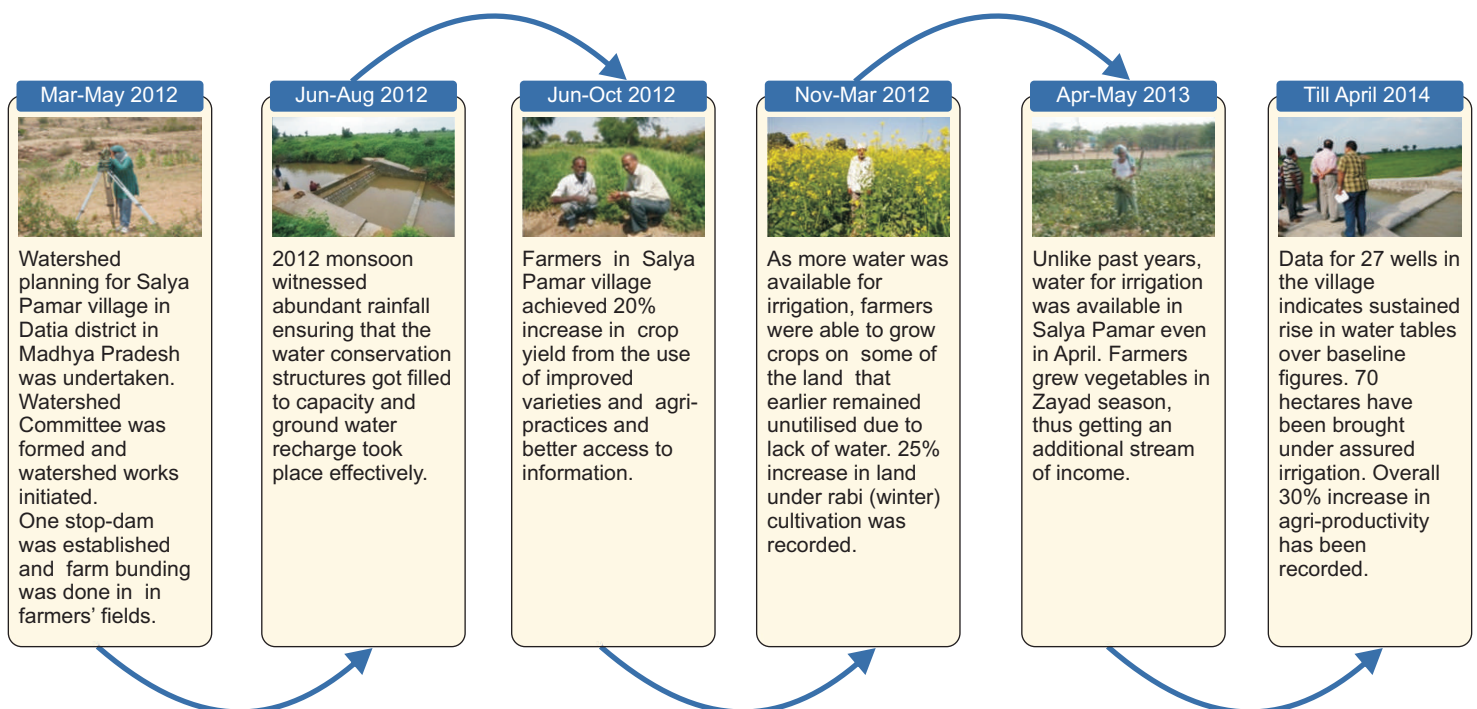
Mar-May 2012

Watershed planning for Salya Pamar village in Datia district in Madhya Pradesh was undertaken. Watershed Committee was formed and watershed works initiated.
One stop-dam was established and farm bunding was done in in farmers' fields.

Jun-Aug 2012

2012 monsoon witnessed abundant rainfall ensuring that the water conservation structures got filled to capacity and ground water recharge took place effectively.

Jun-Oct 2012

Farmers in Salya Pamar village achieved 20% increase in crop yield from the use of improved varieties and agri-practices and better access to information.

Nov-Mar 2012

As more water was available for irrigation, farmers were able to grow crops on some of the land that earlier remained unutilised due to lack of water. 25% increase in land under rabi (winter) cultivation was recorded.

Apr-May 2013

Unlike past years, water for irrigation was available in Salya Pamar even in April. Farmers grew vegetables in Zayad season, thus getting an additional stream of income.

Till April 2014

Data for 27 wells in the village indicates sustained rise in water tables over baseline figures. 70 hectares have been brought under assured irrigation. Overall 30% increase in agri-productivity has been recorded.